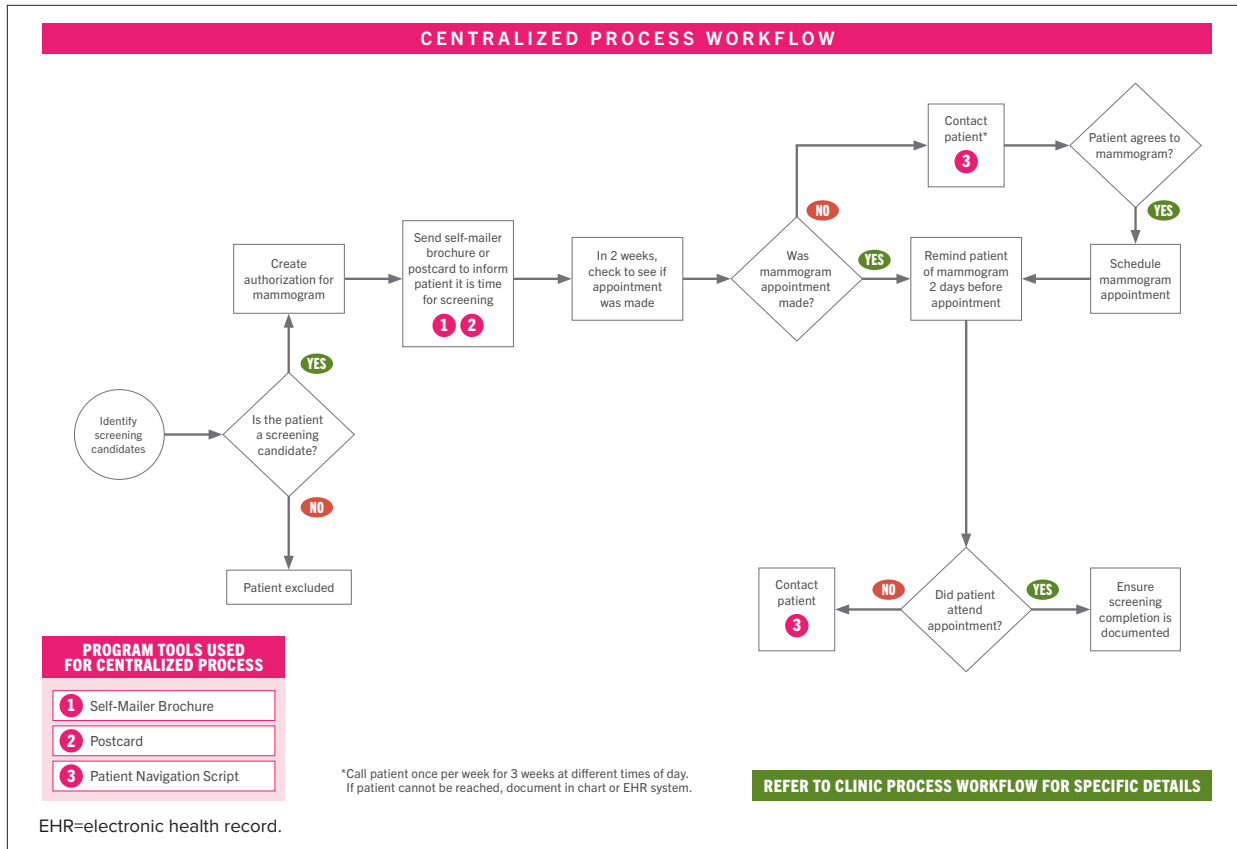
CENTRALIZED PROCESS WORKFLOW

Identify screening candidates

Is the patient a screening candidate?

YES

Create authorization for mammogram

NO

Patient excluded

Send self-mailer brochure or postcard to inform patient it is time for screening

1 2

In 2 weeks, check to see if appointment was made

Was mammogram appointment made?

NO

Contact patient*

3

Patient agrees to mammogram?

YES

Schedule mammogram appointment

YES

Remind patient of mammogram 2 days before appointment

Did patient attend appointment?

NO

Contact patient

3

YES

Ensure screening completion is documented

PROGRAM TOOLS USED FOR CENTRALIZED PROCESS

1 Self-Mailer Brochure

2 Postcard

3 Patient Navigation Script

*Call patient once per week for 3 weeks at different times of day. If patient cannot be reached, document in chart or EHR system.

REFER TO CLINIC PROCESS WORKFLOW FOR SPECIFIC DETAILS

EHR=electronic health record.